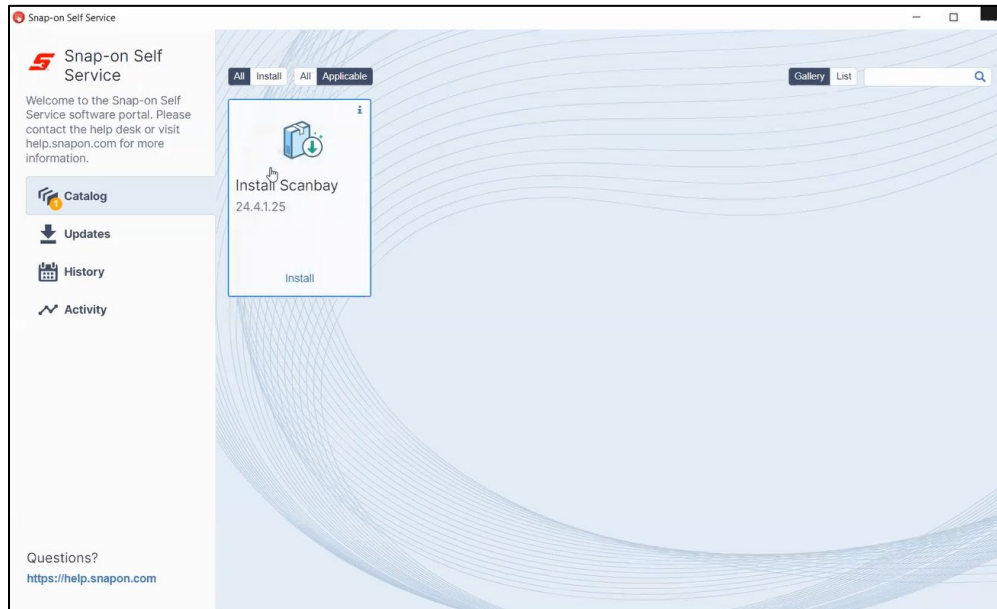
Snap-on Self Service

Snap-on Self Service

Welcome to the Snap-on Self Service software portal. Please contact the help desk or visit help.snapon.com for more information.

Catalog
Updates
History
Activity

Questions?
https://help.snapon.com

All Install All Applicable

Gallery List

i
Install Scanbay
24.4.1.25
Install